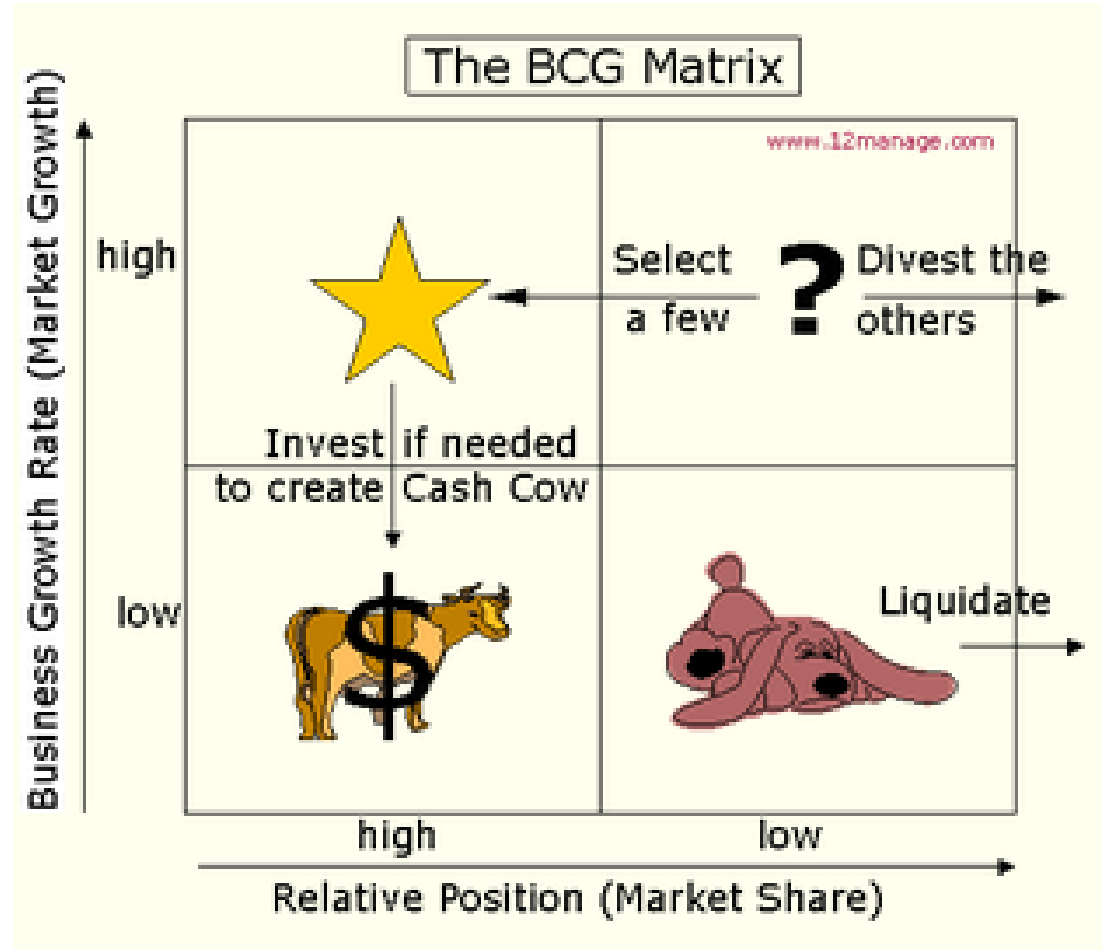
The BCG Matrix

www.12manage.com

Business Growth Rate (Market Growth)

high

Select a few

?

Divest the others

Invest if needed to create Cash Cow

low

$

Liquidate

high

low

Relative Position (Market Share)